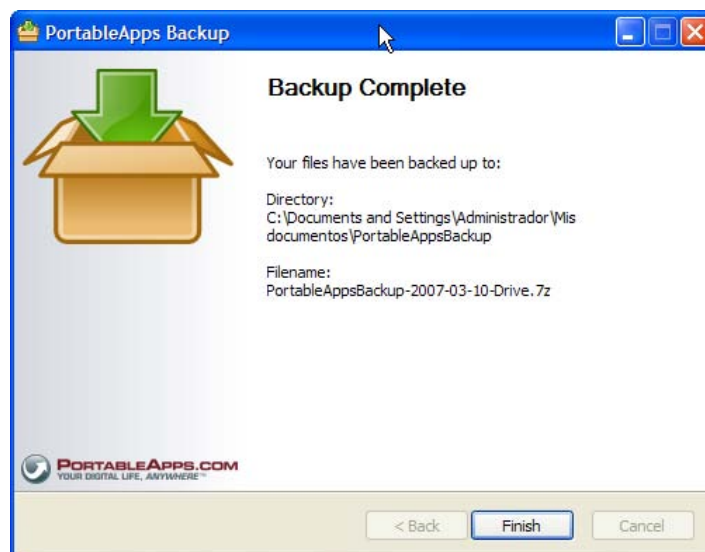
PortableApps Backup

Backup Complete

Your files have been backed up to:

Directory:
C:\Documents and Settings\Administrador\Mis documentos\PortableAppsBackup

Filename:
PortableAppsBackup-2007-03-10-Drive.7z

PORTABLEAPPS.COM
YOUR DIGITAL LIFE, ANYWHERE™

< Back
Finish
Cancel